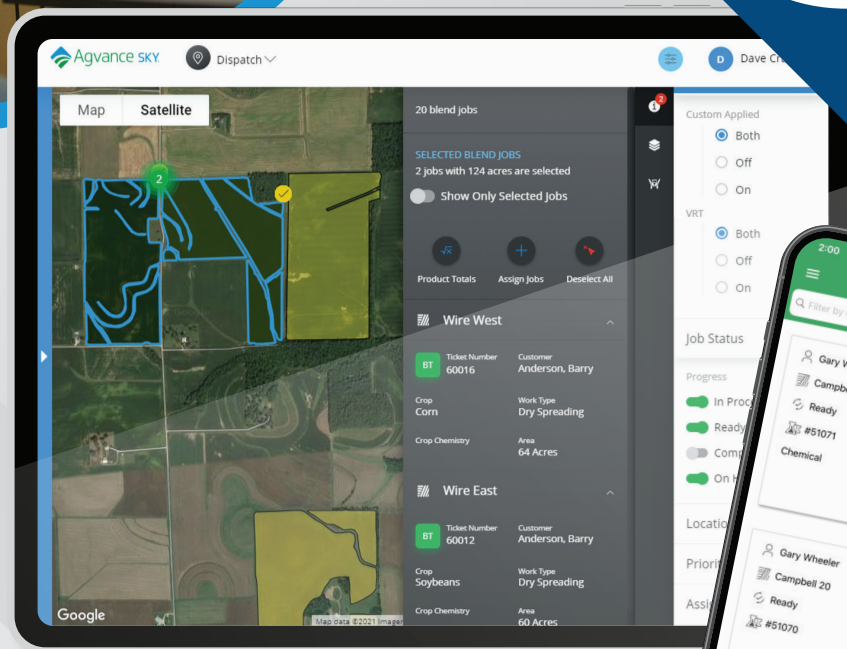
Agvance SKY

Dispatch

D Dave Cr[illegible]

Map Satellite

2

Google

Map data ©2021 Imager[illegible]

20 blend jobs

SELECTED BLEND JOBS
2 jobs with 124 acres are selected

Show Only Selected Jobs

Product Totals Assign Jobs Deselect All

Wire West

BT Ticket Number 60016

Customer Anderson, Barry

Crop Corn

Work Type Dry Spreading

Crop Chemistry

Area 64 Acres

Wire East

BT Ticket Number 60012

Customer Anderson, Barry

Crop Soybeans

Work Type Dry Spreading

Crop Chemistry

Area 60 Acres

2

Custom Applied
Both
Off
On

VRT
Both
Off
On

Job Status

Progress
In Proc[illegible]
Ready
Comp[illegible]
On H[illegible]

Locatio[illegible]

Priori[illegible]

Assi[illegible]

2:00

Filter by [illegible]

Gary W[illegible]
Campb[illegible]
Ready
#51071
Chemical

Gary Wheeler
Campbell 20
Ready
#51070